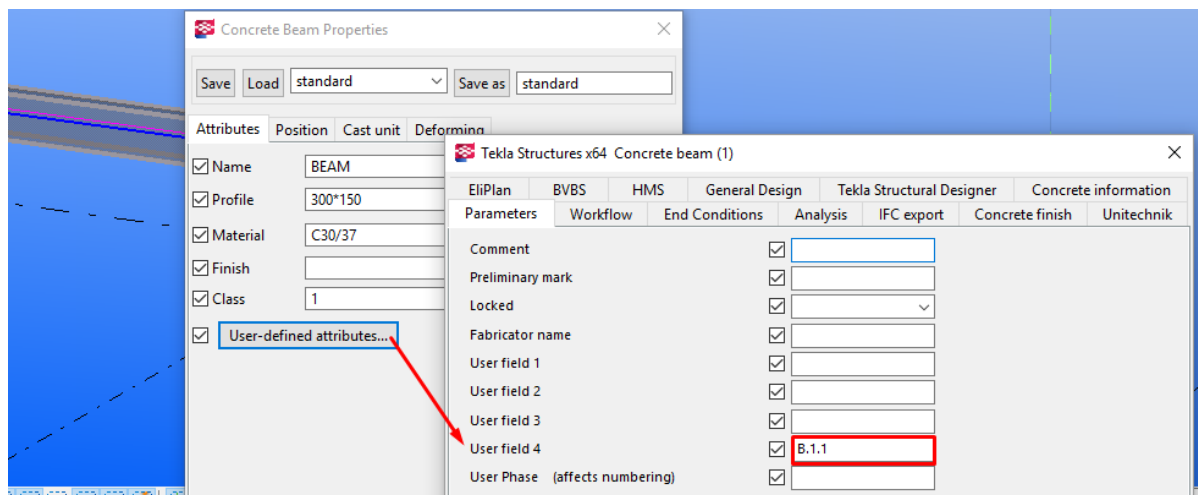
Concrete Beam Properties

Save Load standard Save as standard

Attributes Position Cast unit Deforming

Name BEAM
Profile 300*150
Material C30/37
Finish
Class 1

User-defined attributes...

Tekla Structures x64 Concrete beam (1)

EliPlan BVBS HMS General Design Tekla Structural Designer Concrete information
Parameters Workflow End Conditions Analysis IFC export Concrete finish Unitechnik

Comment
Preliminary mark
Locked
Fabricator name
User field 1
User field 2
User field 3
User field 4 B.1.1
User Phase (affects numbering)